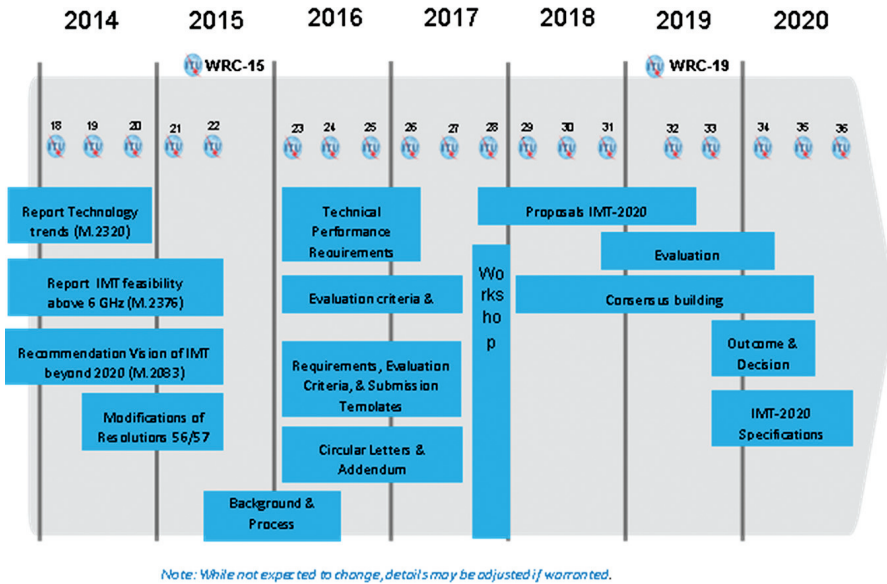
2014 2015 2016 2017 2018 2019 2020

WRC-15

WRC-19

18 19 20 21 22 23 24 25 26 27 28 29 30 31 32 33 34 35 36

Report Technology trends (M.2320)

Report IMT feasibility above 6 GHz (M.2376)

Recommendation Vision of IMT beyond 2020 (M.2083)

Modifications of Resolutions 56/57

Technical Performance Requirements

Evaluation criteria &

Requirements, Evaluation Criteria, & Submission Templates

Circular Letters & Addendum

Background & Process

Workshop

Proposals IMT-2020

Evaluation

Consensus building

Outcome & Decision

IMT-2020 Specifications

Note: While not expected to change, details may be adjusted if warranted.